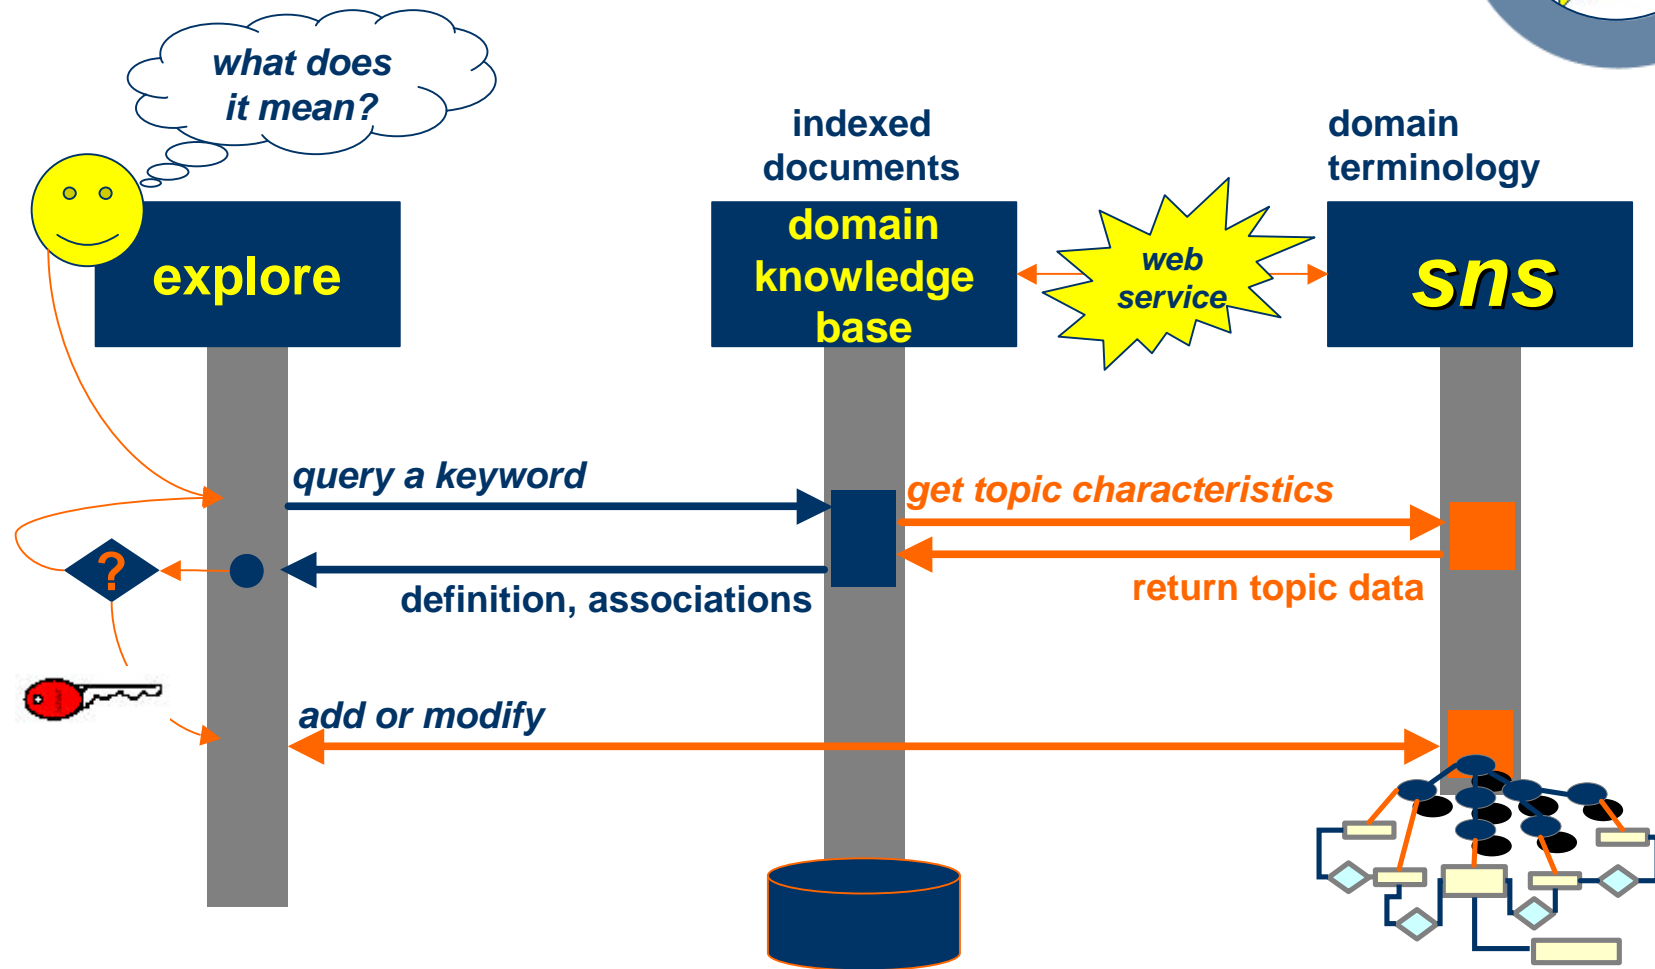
what does it mean?

indexed documents

domain terminology

explore

domain knowledge base

web service

sns

query a keyword

get topic characteristics

?

definition, associations

return topic data

add or modify